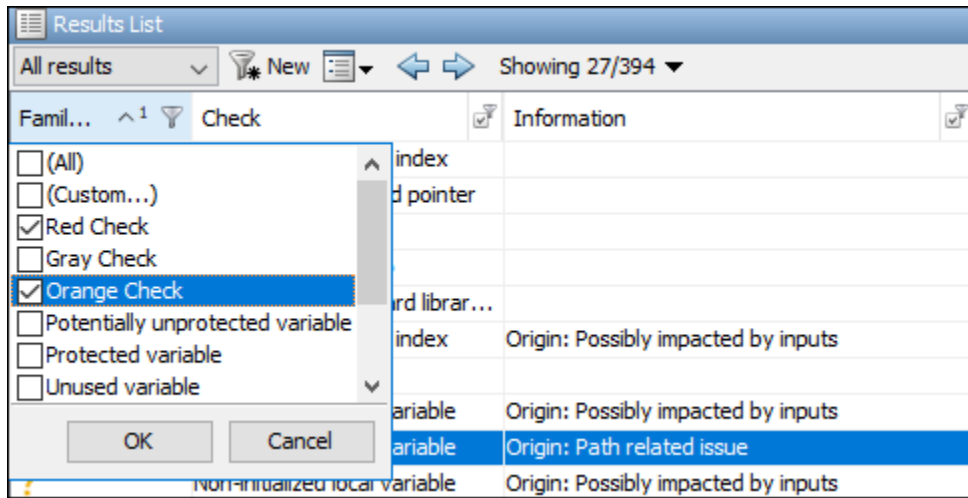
Results List

All results New Showing 27/394

Famil... ^1 Check Information

(All)
(Custom...)
Red Check
Gray Check
Orange Check
Potentially unprotected variable
Protected variable
Unused variable

OK Cancel

index
d pointer
rd librar...
index Origin: Possibly impacted by inputs
ariable Origin: Possibly impacted by inputs
ariable Origin: Path related issue
Non-initialized local variable Origin: Possibly impacted by inputs